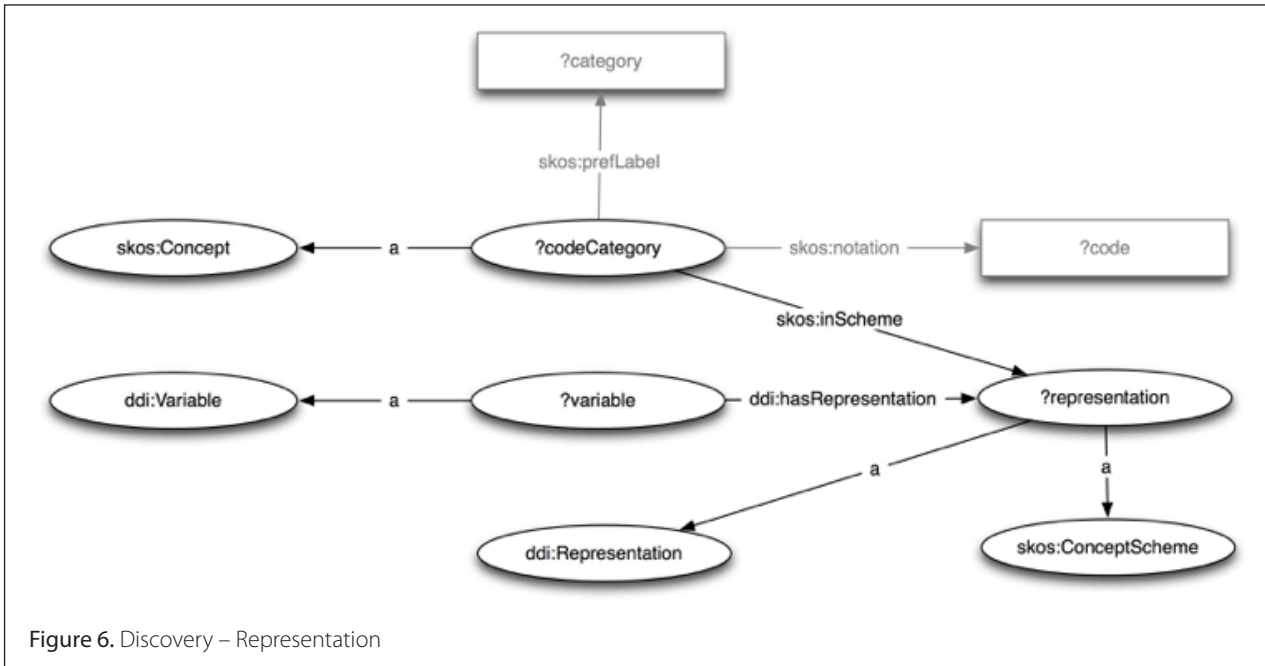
?category

skos:prefLabel

skos:Concept

a

?codeCategory

skos:notation

?code

skos:inScheme

ddi:Variable

a

?variable

ddi:hasRepresentation

?representation

a

a

ddi:Representation

skos:ConceptScheme

Figure 6. Discovery – Representation